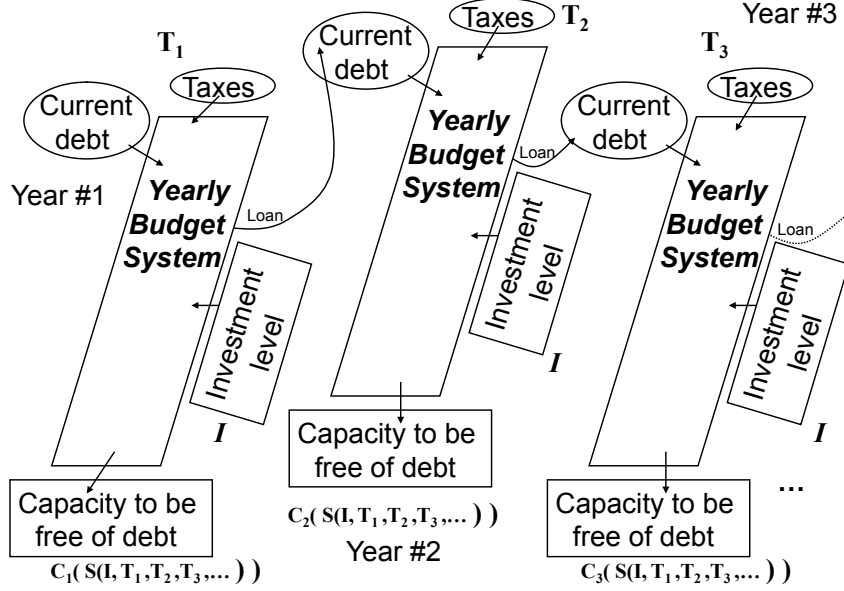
Taxes $T_2$

Year #3

$T_1$

Current debt

$T_3$

Taxes

Current debt

Yearly Budget System

Current debt

Taxes

Loan

Year #1

Yearly Budget System

Yearly Budget System

Loan

Investment level

Loan

Investment level

Investment level

$I$

$I$

Capacity to be free of debt

$I$

Capacity to be free of debt

$C_2( S(I, T_1, T_2, T_3, ... ) )$

Capacity to be free of debt

...

Year #2

$C_1( S(I, T_1, T_2, T_3, ... ) )$

$C_3( S(I, T_1, T_2, T_3, ... ) )$